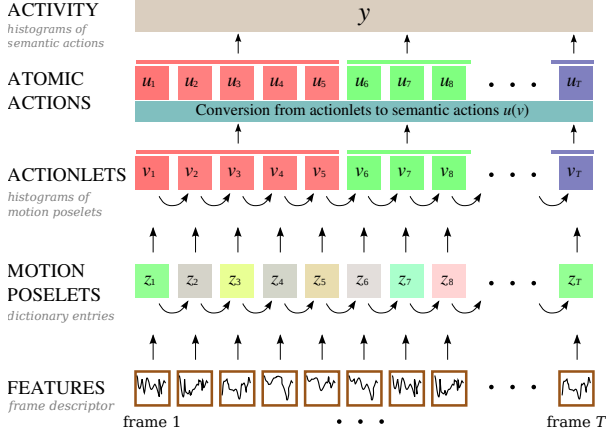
ACTIVITY
histograms of semantic actions

$y$

ATOMIC ACTIONS

$u_1$ $u_2$ $u_3$ $u_4$ $u_5$ $u_6$ $u_7$ $u_8$ . . . $u_T$

Conversion from actionlets to semantic actions $u(v)$

ACTIONLETS
histograms of motion poselets

$v_1$ $v_2$ $v_3$ $v_4$ $v_5$ $v_6$ $v_7$ $v_8$ . . . $v_T$

MOTION POSELETS
dictionary entries

$z_1$ $z_2$ $z_3$ $z_4$ $z_5$ $z_6$ $z_7$ $z_8$ . . . $z_T$

FEATURES
frame descriptor

. . .

frame 1 . . . frame $T$